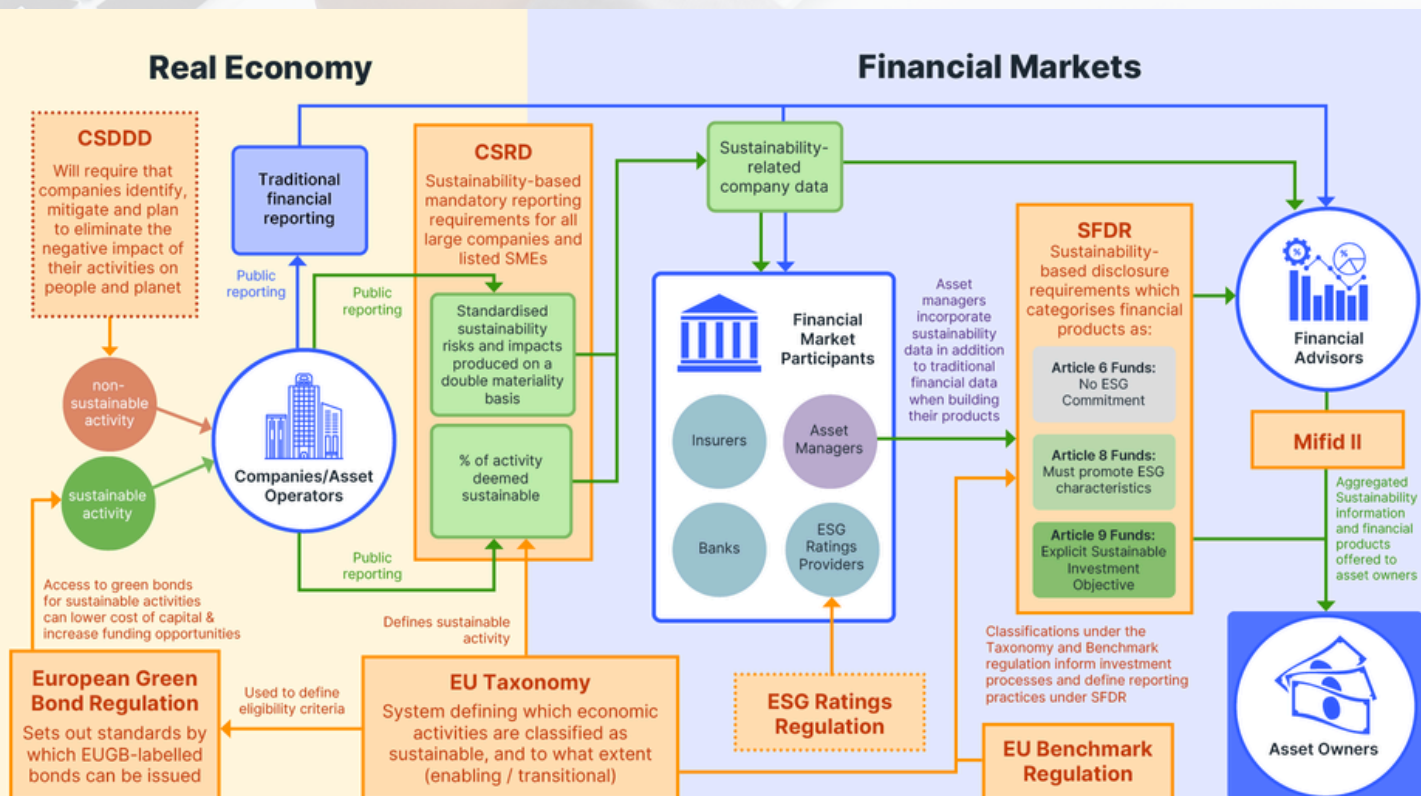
Real Economy

Financial Markets

CSDDD
Will require that companies identify, mitigate and plan to eliminate the negative impact of their activities on people and planet

Traditional financial reporting

Public reporting

CSRD
Sustainability-based mandatory reporting requirements for all large companies and listed SMEs

Public reporting

Standardised sustainability risks and impacts produced on a double materiality basis

% of activity deemed sustainable

Public reporting

Sustainability-related company data

non-sustainable activity

sustainable activity

Companies/Asset Operators

Financial Market Participants

Insurers

Asset Managers

Banks

ESG Ratings Providers

Asset managers incorporate sustainability data in addition to traditional financial data when building their products

SFDR
Sustainability-based disclosure requirements which categorises financial products as:

Article 6 Funds: No ESG Commitment

Article 8 Funds: Must promote ESG characteristics

Article 9 Funds: Explicit Sustainable Investment Objective

Financial Advisors

Mifid II

Aggregated Sustainability information and financial products offered to asset owners

Access to green bonds for sustainable activities can lower cost of capital & increase funding opportunities

Defines sustainable activity

Classifications under the Taxonomy and Benchmark regulation inform investment processes and define reporting practices under SFDR

European Green Bond Regulation
Sets out standards by which EUGB-labelled bonds can be issued

Used to define eligibility criteria

EU Taxonomy
System defining which economic activities are classified as sustainable, and to what extent (enabling / transitional)

ESG Ratings Regulation

EU Benchmark Regulation

Asset Owners